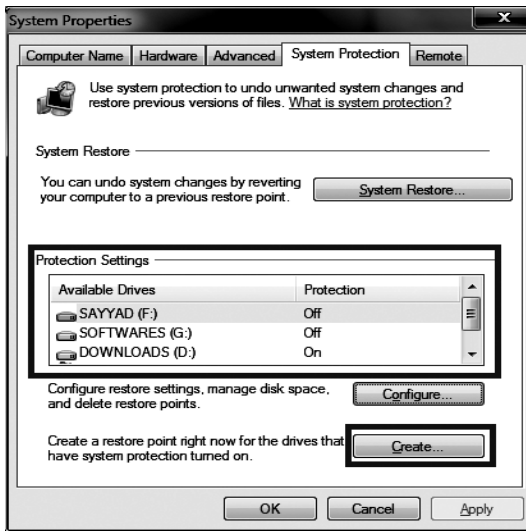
System Properties

Computer Name | Hardware | Advanced | System Protection | Remote

Use system protection to undo unwanted system changes and restore previous versions of files. What is system protection?

System Restore

You can undo system changes by reverting your computer to a previous restore point.

System Restore...

Protection Settings

| Available Drives | Protection |
|---|---|
| SAYYAD (F:) | Off |
| SOFTWARES (G:) | Off |
| DOWNLOADS (D:) | On |

Configure restore settings, manage disk space, and delete restore points.

Configure...

Create a restore point right now for the drives that have system protection turned on.

Create...

OK | Cancel | Apply